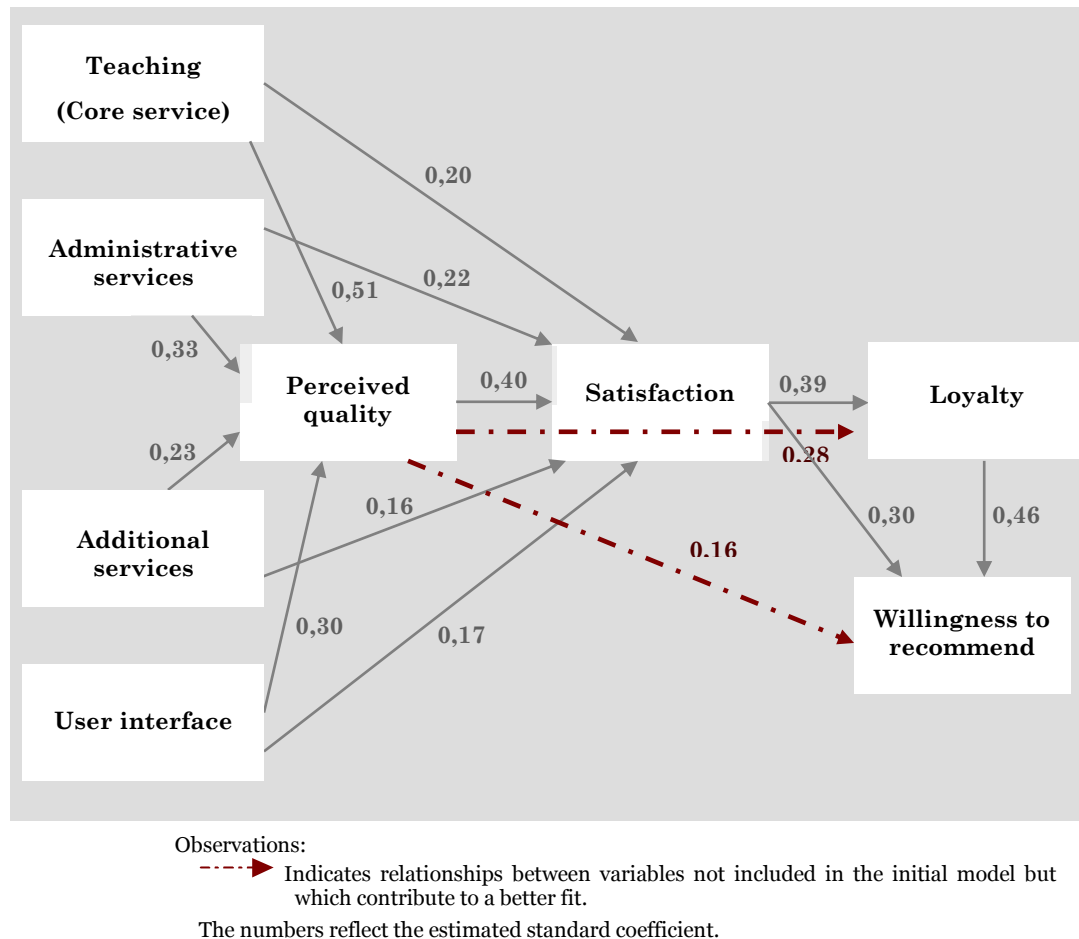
Teaching
(Core service)

Administrative services

Additional services

User interface

Perceived quality

Satisfaction

Loyalty

Willingness to recommend

0,20

0,22

0,51

0,33

0,23

0,40

0,16

0,30

0,17

0,39

0.28

0,30

0.16

0,46

Observations:
Indicates relationships between variables not included in the initial model but which contribute to a better fit.

The numbers reflect the estimated standard coefficient.